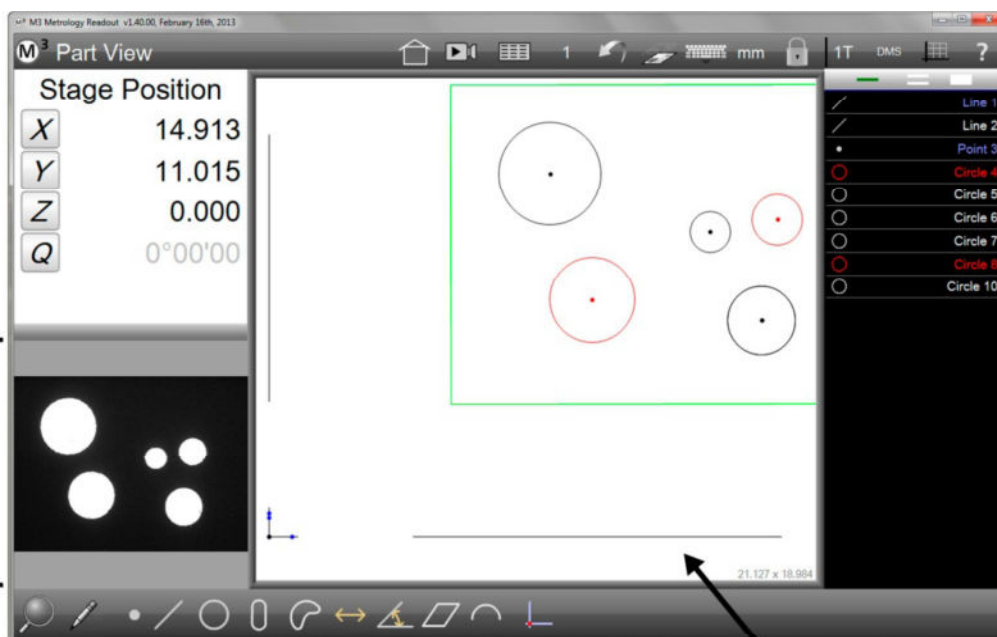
M3 Metrology Readout v1.40.00, February 16th, 2013

M3 Part View

1 mm 1T DMS ?

Stage Position

X 14.913

Y 11.015

Z 0.000

Q 0°00'00

Line 1
Line 2
Point 3
Circle 4
Circle 5
Circle 6
Circle 7
Circle 8
Circle 10

21.127 x 18.984